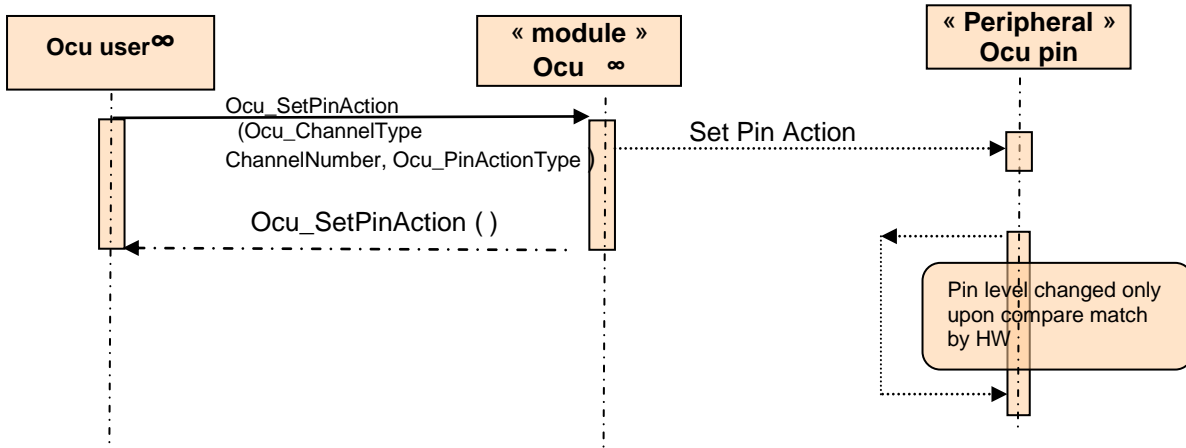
Ocu user∞

« module »
Ocu ∞

« Peripheral »
Ocu pin

Ocu_SetPinAction
(Ocu_ChannelType ChannelNumber, Ocu_PinActionType )

Set Pin Action

Ocu_SetPinAction ( )

Pin level changed only upon compare match by HW